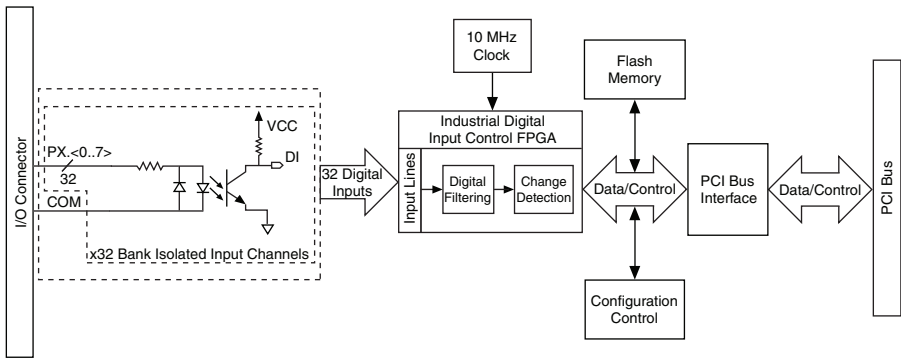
I/O Connector

PX.<0..7>
32
COM

VCC
DI

x32 Bank Isolated Input Channels

32 Digital Inputs

10 MHz Clock

Industrial Digital Input Control FPGA

Input Lines

Digital Filtering

Change Detection

Flash Memory

Data/Control

Configuration Control

PCI Bus Interface

Data/Control

PCI Bus